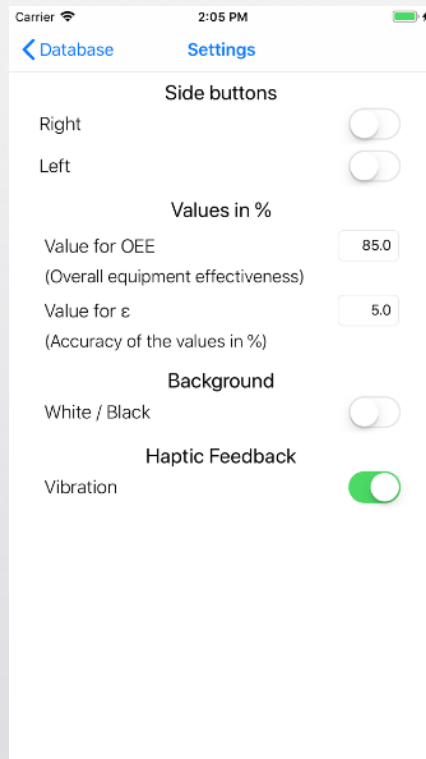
Carrier 2:05 PM

Database Settings

Side buttons

Right

Left

Values in %

Value for OEE 85.0

(Overall equipment effectiveness)

Value for ε 5.0

(Accuracy of the values in %)

Background

White / Black

Haptic Feedback

Vibration